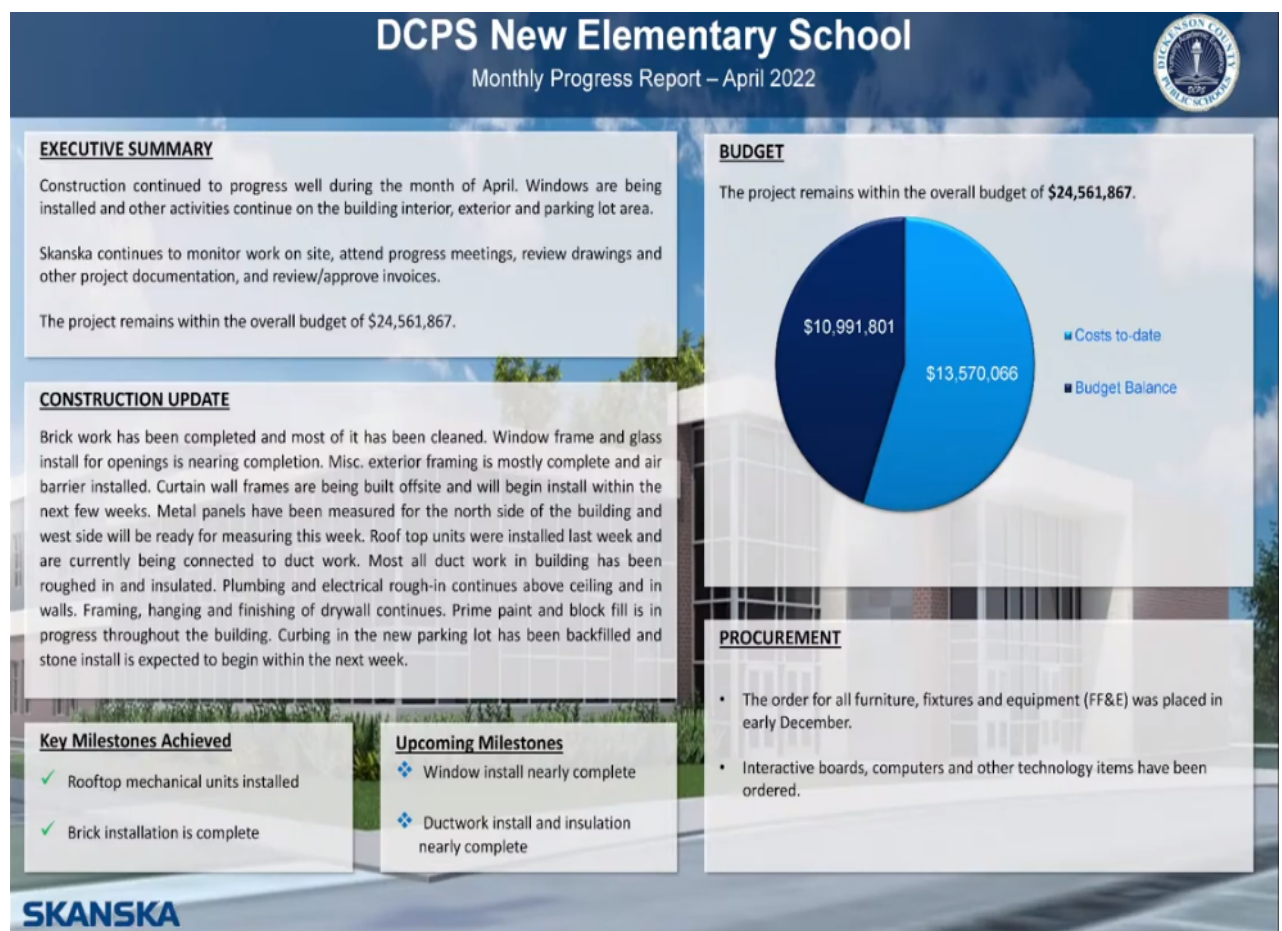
DCPS New Elementary School

Monthly Progress Report – April 2022

DICKENSON COUNTY PUBLIC SCHOOLS

EXECUTIVE SUMMARY

Construction continued to progress well during the month of April. Windows are being installed and other activities continue on the building interior, exterior and parking lot area.

Skanska continues to monitor work on site, attend progress meetings, review drawings and other project documentation, and review/approve invoices.

The project remains within the overall budget of $24,561,867.

CONSTRUCTION UPDATE

Brick work has been completed and most of it has been cleaned. Window frame and glass install for openings is nearing completion. Misc. exterior framing is mostly complete and air barrier installed. Curtain wall frames are being built offsite and will begin install within the next few weeks. Metal panels have been measured for the north side of the building and west side will be ready for measuring this week. Roof top units were installed last week and are currently being connected to duct work. Most all duct work in building has been roughed in and insulated. Plumbing and electrical rough-in continues above ceiling and in walls. Framing, hanging and finishing of drywall continues. Prime paint and block fill is in progress throughout the building. Curbing in the new parking lot has been backfilled and stone install is expected to begin within the next week.

Key Milestones Achieved

✓ Rooftop mechanical units installed

✓ Brick installation is complete

Upcoming Milestones

Window install nearly complete

Ductwork install and insulation nearly complete

BUDGET

The project remains within the overall budget of **$24,561,867**.

$10,991,801

$13,570,066

Costs to-date

Budget Balance

PROCUREMENT

• The order for all furniture, fixtures and equipment (FF&E) was placed in early December.

• Interactive boards, computers and other technology items have been ordered.

SKANSKA